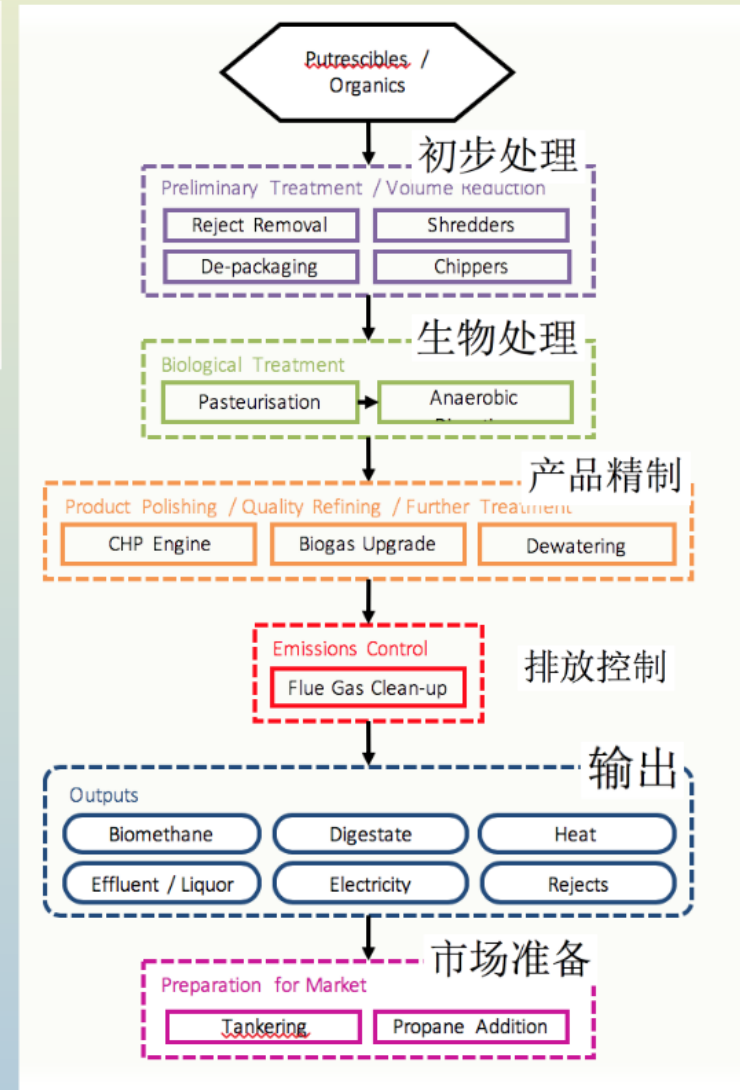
Putrescibles / Organics

初步处理

Preliminary Treatment / Volume Reduction

Reject Removal

Shredders

De-packaging

Chippers

生物处理

Biological Treatment

Pasteurisation

Anaerobic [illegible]

产品精制

Product Polishing / Quality Refining / Further Treatment

CHP Engine

Biogas Upgrade

Dewatering

Emissions Control

排放控制

Flue Gas Clean-up

输出

Outputs

Biomethane

Digestate

Heat

Effluent / Liquor

Electricity

Rejects

市场准备

Preparation for Market

Tankering

Propane Addition